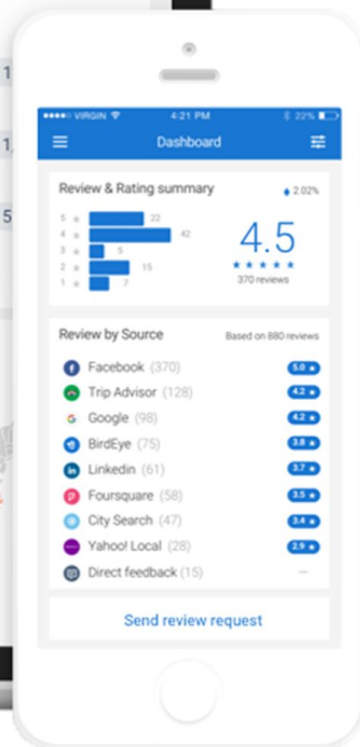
1
1
5

●●●●● VIRGIN 4:21 PM 22%

Dashboard

Review & Rating summary
2.02%

5 ★ 22
4 ★ 42
3 ★ 5
2 ★ 15
1 ★ 7

4.5
★★★★★
370 reviews

Review by Source
Based on 880 reviews

Facebook (370) 5.0 ★
Trip Advisor (128) 4.2 ★
Google (98) 4.2 ★
BirdEye (75) 3.8 ★
Linkedin (61) 3.7 ★
Foursquare (58) 3.5 ★
City Search (47) 3.4 ★
Yahoo! Local (28) 2.9 ★
Direct feedback (15) —

Send review request